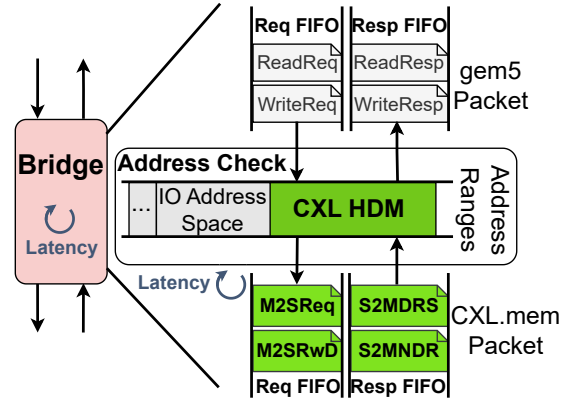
Req FIFO
Resp FIFO
ReadReq
ReadResp
gem5 Packet
WriteReq
WriteResp
Bridge
Latency
Address Check
...
IO Address Space
CXL HDM
Address Ranges
Latency
M2SReq
S2MDRS
CXL.mem Packet
M2SRwD
S2MNDR
Req FIFO
Resp FIFO